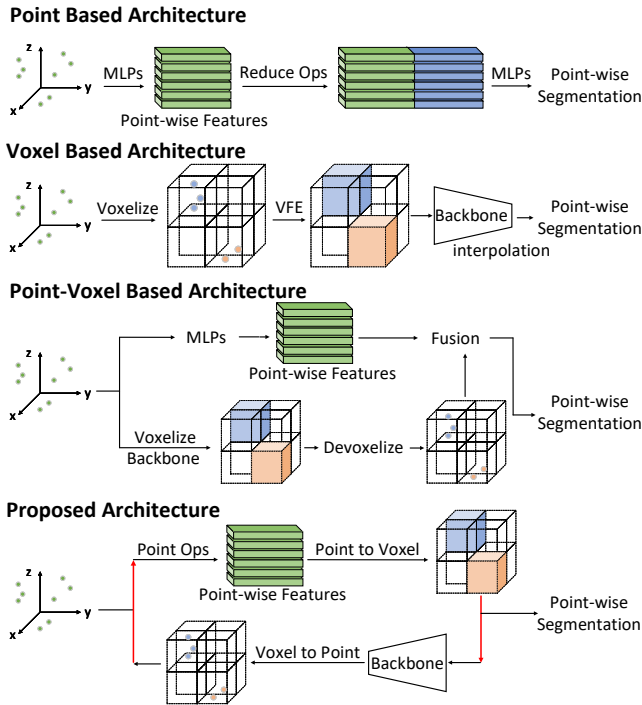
Point Based Architecture

z
x
y
MLPs
Point-wise Features
Reduce Ops
MLPs
Point-wise Segmentation

Voxel Based Architecture

z
x
y
Voxelize
VFE
Backbone
interpolation
Point-wise Segmentation

Point-Voxel Based Architecture

z
x
y
MLPs
Point-wise Features
Fusion
Point-wise Segmentation
Voxelize
Backbone
Devoxelize

Proposed Architecture

z
x
y
Point Ops
Point-wise Features
Point to Voxel
Point-wise Segmentation
Voxel to Point
Backbone